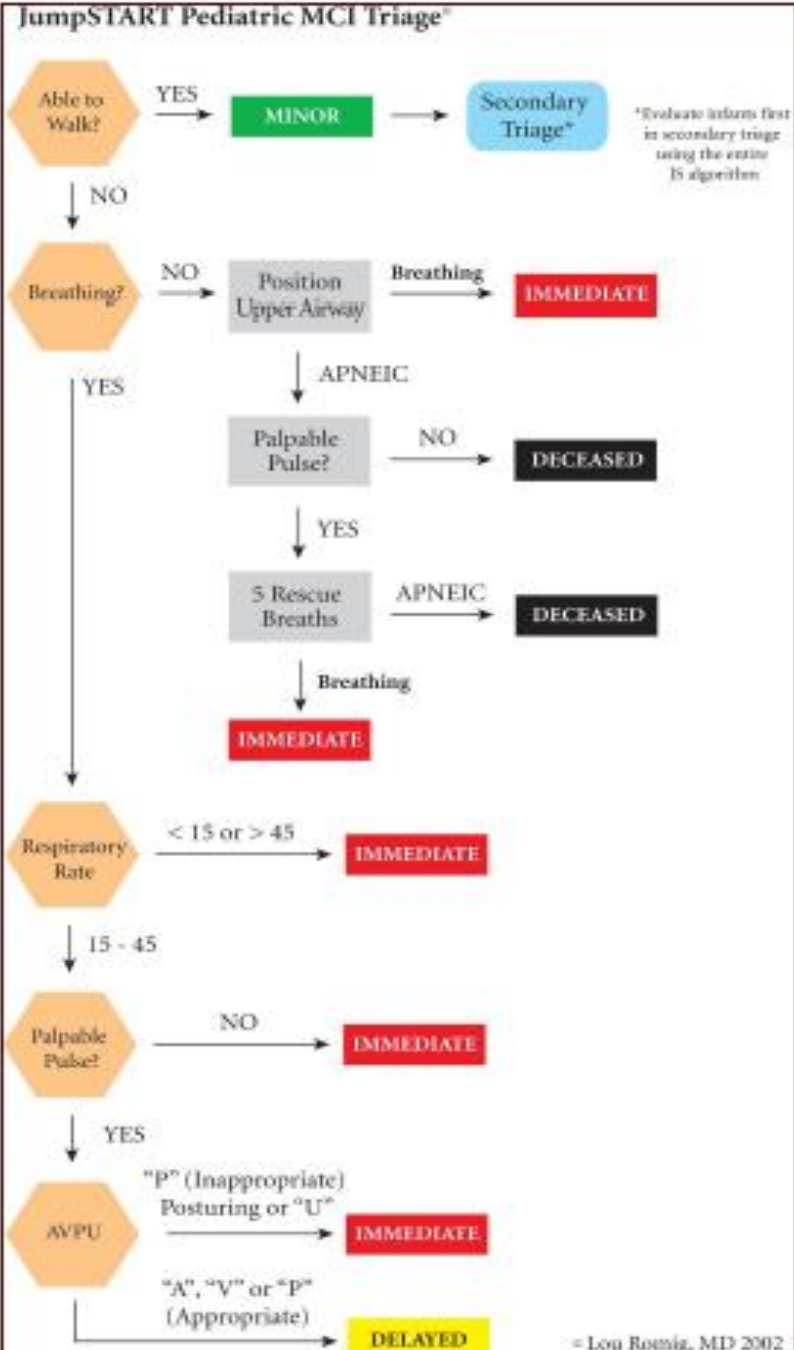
JumpSTART Pediatric MCI Triage©

Able to Walk?

YES

MINOR

Secondary Triage*

*Evaluate infants first in secondary triage using the entire JS algorithm

NO

Breathing?

NO

Position Upper Airway

Breathing

IMMEDIATE

APNEIC

YES

Palpable Pulse?

NO

DECEASED

YES

5 Rescue Breaths

APNEIC

DECEASED

Breathing

IMMEDIATE

Respiratory Rate

< 15 or > 45

IMMEDIATE

15 - 45

Palpable Pulse?

NO

IMMEDIATE

YES

AVPU

"P" (Inappropriate) Posturing or "U"

IMMEDIATE

"A", "V" or "P" (Appropriate)

DELAYED

© Lou Romig, MD 2002